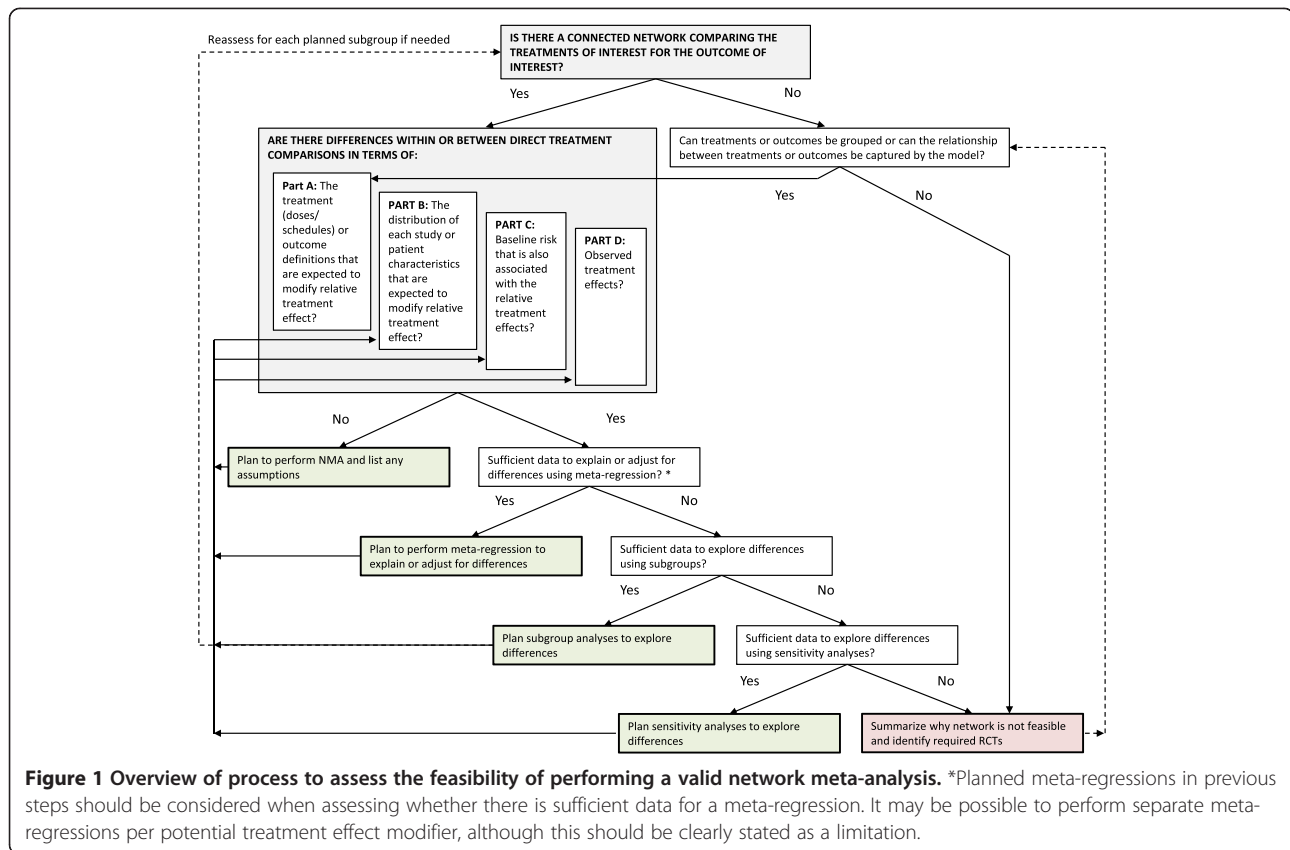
Reassess for each planned subgroup if needed

IS THERE A CONNECTED NETWORK COMPARING THE TREATMENTS OF INTEREST FOR THE OUTCOME OF INTEREST?

Yes

No

ARE THERE DIFFERENCES WITHIN OR BETWEEN DIRECT TREATMENT COMPARISONS IN TERMS OF:

Part A: The treatment (doses/ schedules) or outcome definitions that are expected to modify relative treatment effect?

PART B: The distribution of each study or patient characteristics that are expected to modify relative treatment effect?

PART C: Baseline risk that is also associated with the relative treatment effects?

PART D: Observed treatment effects?

Can treatments or outcomes be grouped or can the relationship between treatments or outcomes be captured by the model?

Yes

No

No

Yes

Plan to perform NMA and list any assumptions

Sufficient data to explain or adjust for differences using meta-regression? *

Yes

No

Plan to perform meta-regression to explain or adjust for differences

Sufficient data to explore differences using subgroups?

Yes

No

Plan subgroup analyses to explore differences

Sufficient data to explore differences using sensitivity analyses?

Yes

No

Plan sensitivity analyses to explore differences

Summarize why network is not feasible and identify required RCTs

**Figure 1 Overview of process to assess the feasibility of performing a valid network meta-analysis.** *Planned meta-regressions in previous steps should be considered when assessing whether there is sufficient data for a meta-regression. It may be possible to perform separate meta-regressions per potential treatment effect modifier, although this should be clearly stated as a limitation.